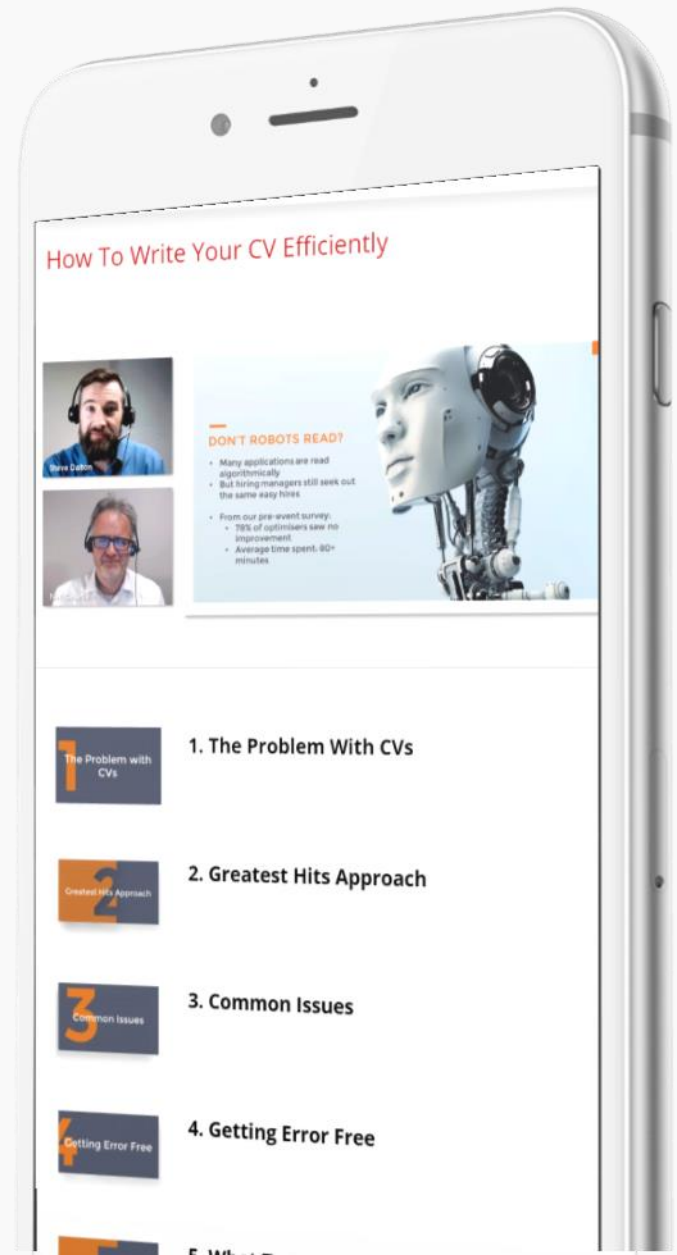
How To Write Your CV Efficiently

Steve Dalton

DON'T ROBOTS READ?

- Many applications are read algorithmically
- But hiring managers still seek out the same easy hires
- From our pre-event survey:
  - 78% of optimisers saw no improvement
  - Average time spent: 90+ minutes

1 The Problem with CVs

1. The Problem With CVs

2 Greatest Hits Approach

2. Greatest Hits Approach

3 Common Issues

3. Common Issues

4 Getting Error Free

4. Getting Error Free

5. What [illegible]